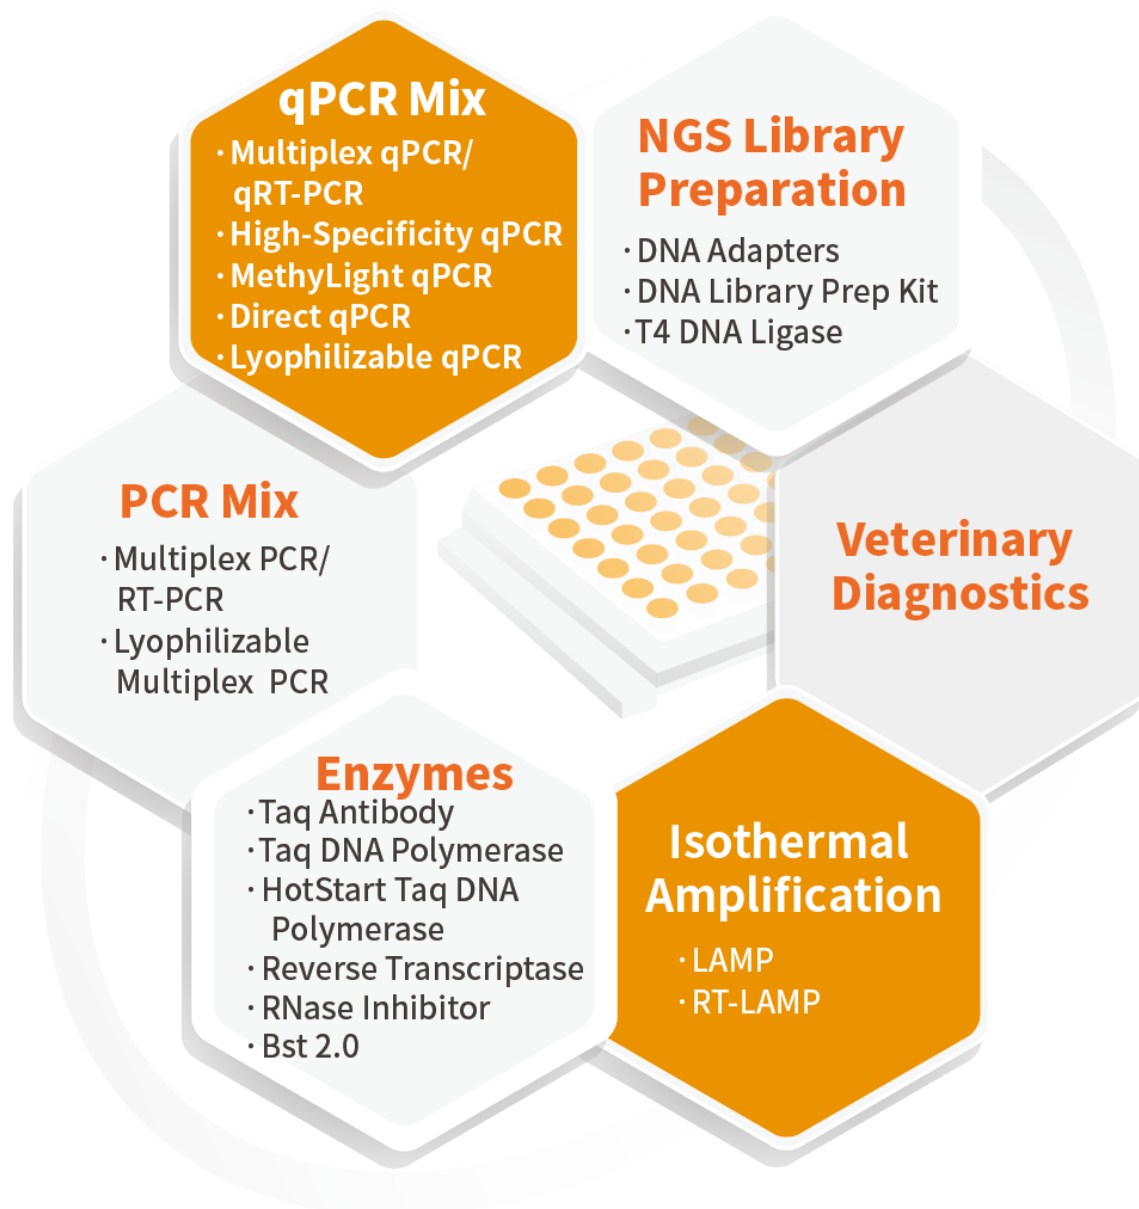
qPCR Mix
·Multiplex qPCR/ qRT-PCR
·High-Specificity qPCR
·MethyLight qPCR
·Direct qPCR
·Lyophilizable qPCR

NGS Library Preparation
·DNA Adapters
·DNA Library Prep Kit
·T4 DNA Ligase

PCR Mix
·Multiplex PCR/ RT-PCR
·Lyophilizable Multiplex PCR

Veterinary Diagnostics

Enzymes
·Taq Antibody
·Taq DNA Polymerase
·HotStart Taq DNA Polymerase
·Reverse Transcriptase
·RNase Inhibitor
·Bst 2.0

Isothermal Amplification
·LAMP
·RT-LAMP